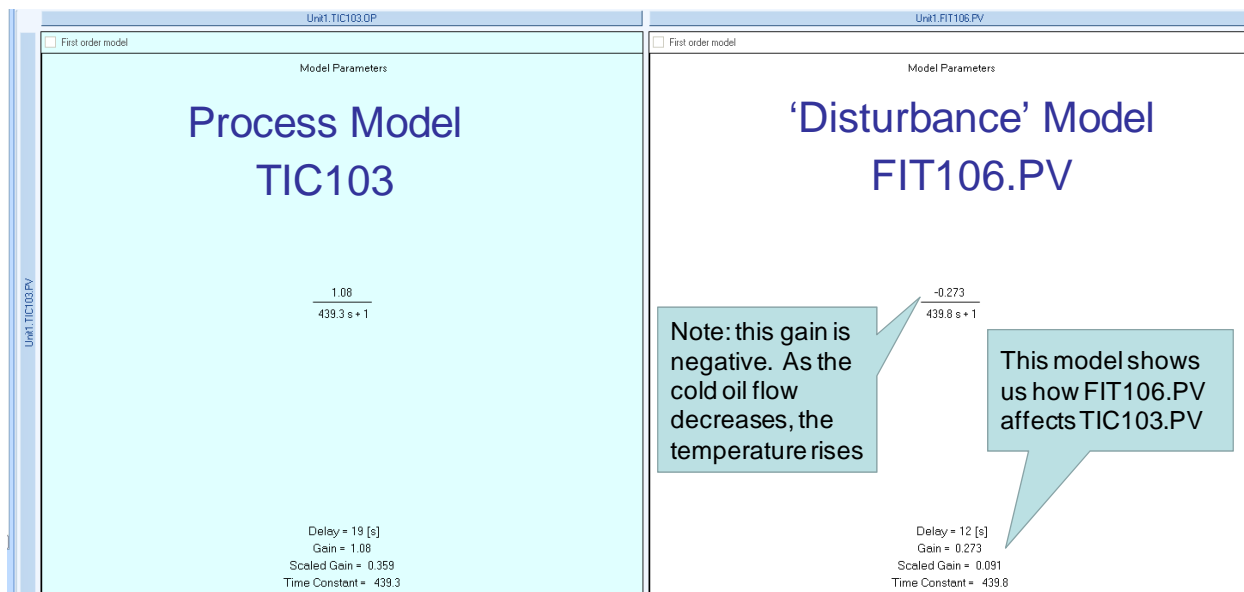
Unit1.TIC103.OP

First order model

Model Parameters

Process Model
TIC103

Unit1.TIC103.PV

$\frac{1.08}{439.3 s + 1}$

Delay = 19 [s]
Gain = 1.08
Scaled Gain = 0.359
Time Constant = 439.3

Unit1.FIT106.PV

First order model

Model Parameters

'Disturbance' Model
FIT106.PV

$\frac{-0.273}{439.8 s + 1}$

Note: this gain is negative. As the cold oil flow decreases, the temperature rises

This model shows us how FIT106.PV affects TIC103.PV

Delay = 12 [s]
Gain = 0.273
Scaled Gain = 0.091
Time Constant = 439.8